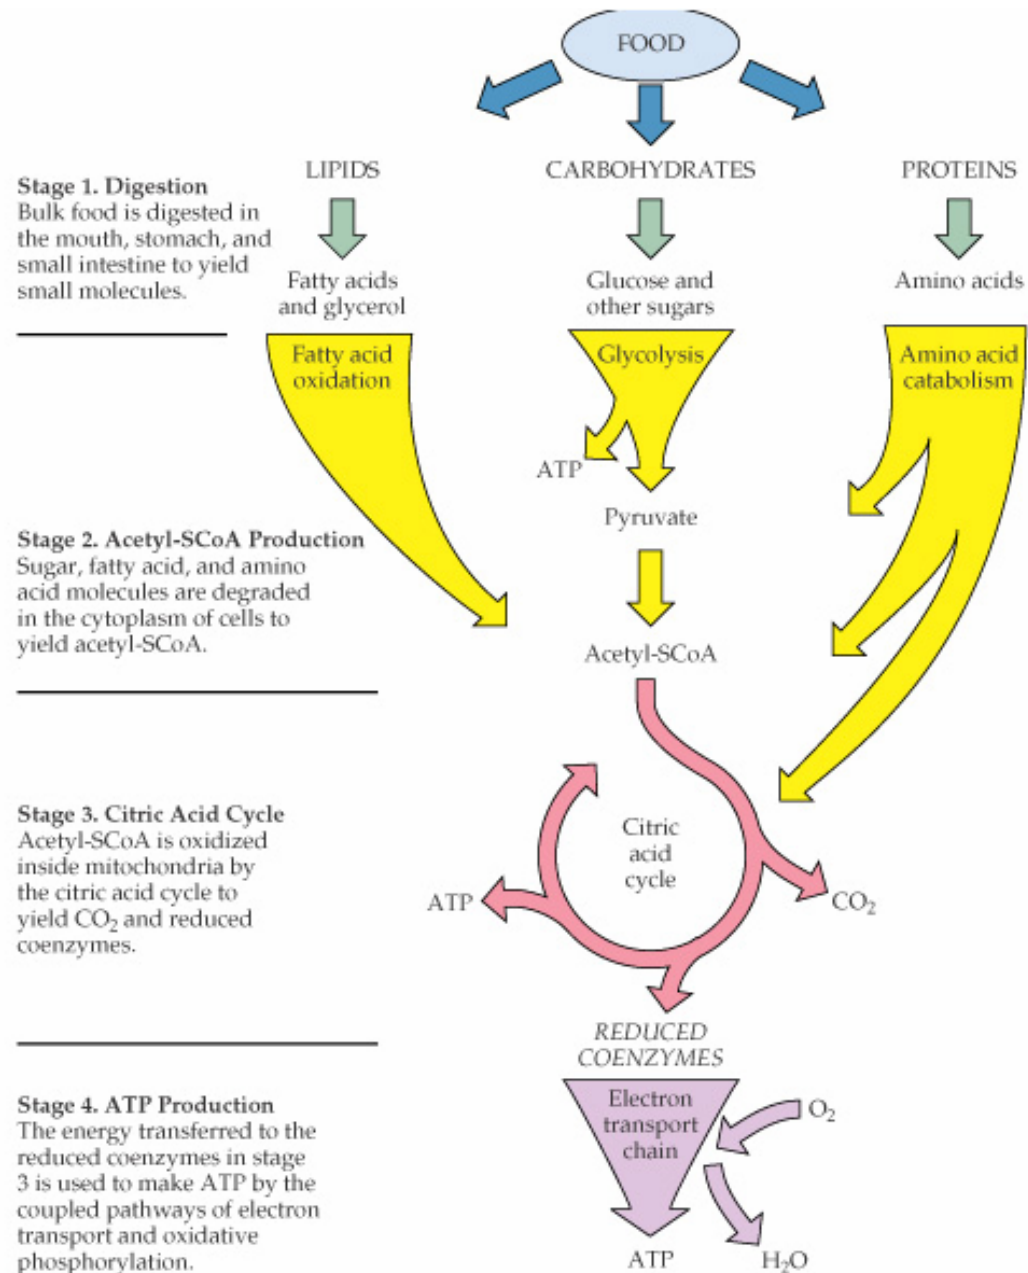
FOOD

LIPIDS

CARBOHYDRATES

PROTEINS

Stage 1. Digestion
Bulk food is digested in the mouth, stomach, and small intestine to yield small molecules.

Fatty acids and glycerol

Glucose and other sugars

Amino acids

Fatty acid oxidation

Glycolysis

Amino acid catabolism

ATP

Pyruvate

Stage 2. Acetyl-SCoA Production
Sugar, fatty acid, and amino acid molecules are degraded in the cytoplasm of cells to yield acetyl-SCoA.

Acetyl-SCoA

Stage 3. Citric Acid Cycle
Acetyl-SCoA is oxidized inside mitochondria by the citric acid cycle to yield $CO_2$ and reduced coenzymes.

Citric acid cycle

ATP

$CO_2$

REDUCED COENZYMES

Stage 4. ATP Production
The energy transferred to the reduced coenzymes in stage 3 is used to make ATP by the coupled pathways of electron transport and oxidative phosphorylation.

Electron transport chain

$O_2$

ATP

$H_2O$